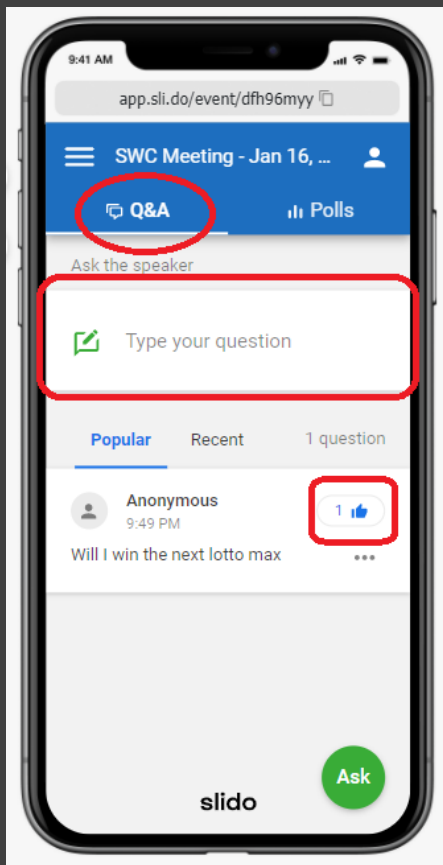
9:41 AM

app.sli.do/event/dfh96myy

SWC Meeting - Jan 16, ...

Q&A

Polls

Ask the speaker

Type your question

Popular

Recent

1 question

Anonymous

9:49 PM

1

Will I win the next lotto max

Ask

slido